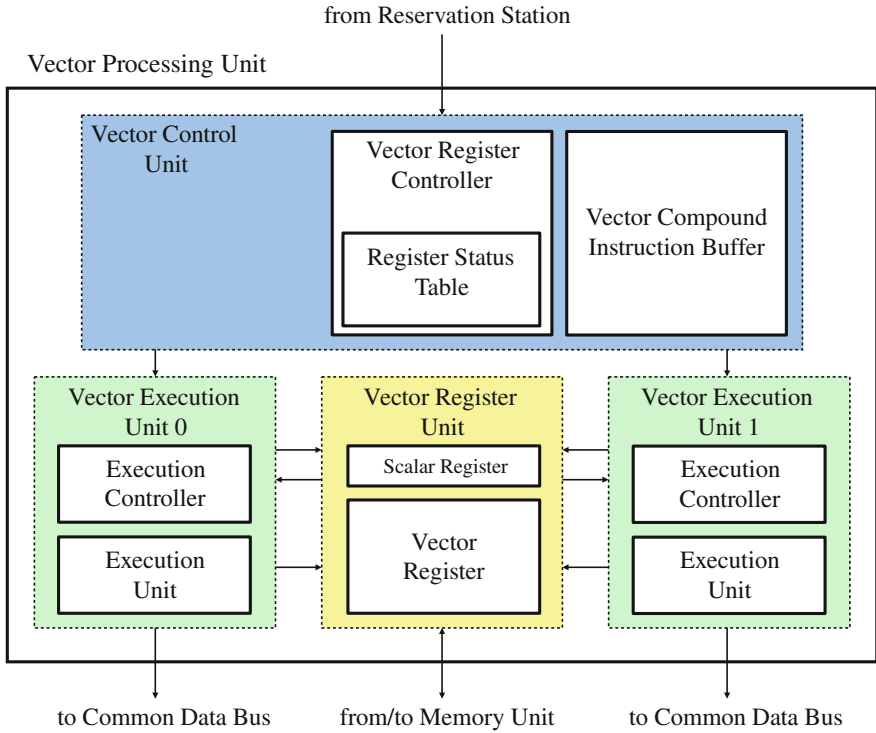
from Reservation Station

Vector Processing Unit

Vector Control Unit

Vector Register Controller

Register Status Table

Vector Compound Instruction Buffer

Vector Execution Unit 0

Execution Controller

Execution Unit

Vector Register Unit

Scalar Register

Vector Register

Vector Execution Unit 1

Execution Controller

Execution Unit

to Common Data Bus

from/to Memory Unit

to Common Data Bus